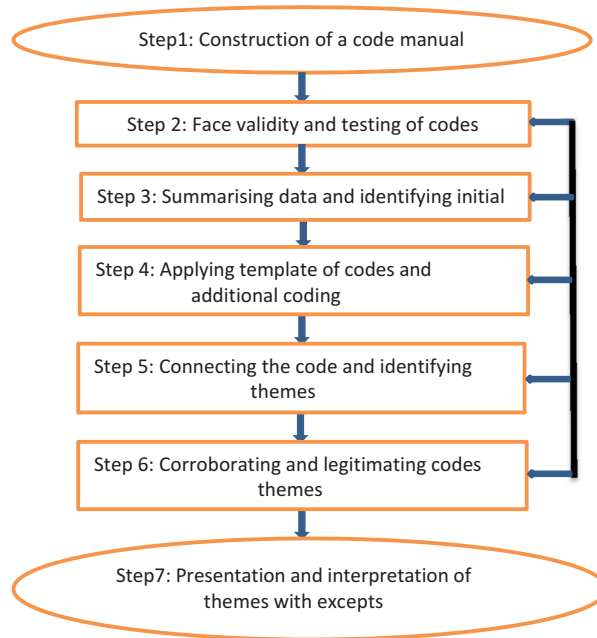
Step1: Construction of a code manual

Step 2: Face validity and testing of codes

Step 3: Summarising data and identifying initial

Step 4: Applying template of codes and additional coding

Step 5: Connecting the code and identifying themes

Step 6: Corroborating and legitimating codes themes

Step7: Presentation and interpretation of themes with excepts